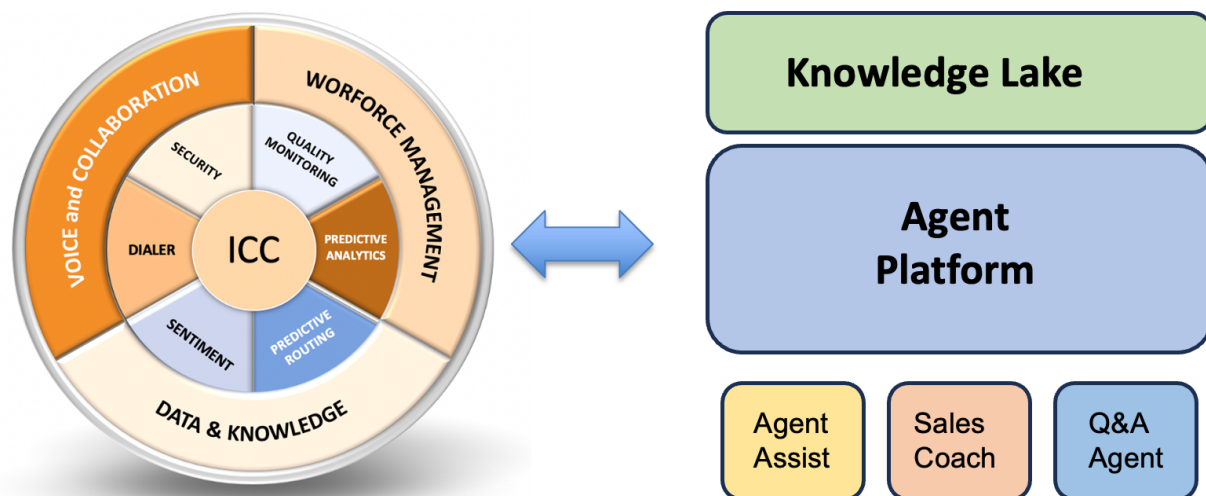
VOICE and COLLABORATION

WORFORCE MANAGEMENT

DATA & KNOWLEDGE

SECURITY

QUALITY MONITORING

PREDICTIVE ANALYTICS

PREDICTIVE ROUTING

SENTIMENT

DIALER

ICC

Knowledge Lake

Agent Platform

Agent Assist

Sales Coach

Q&A Agent